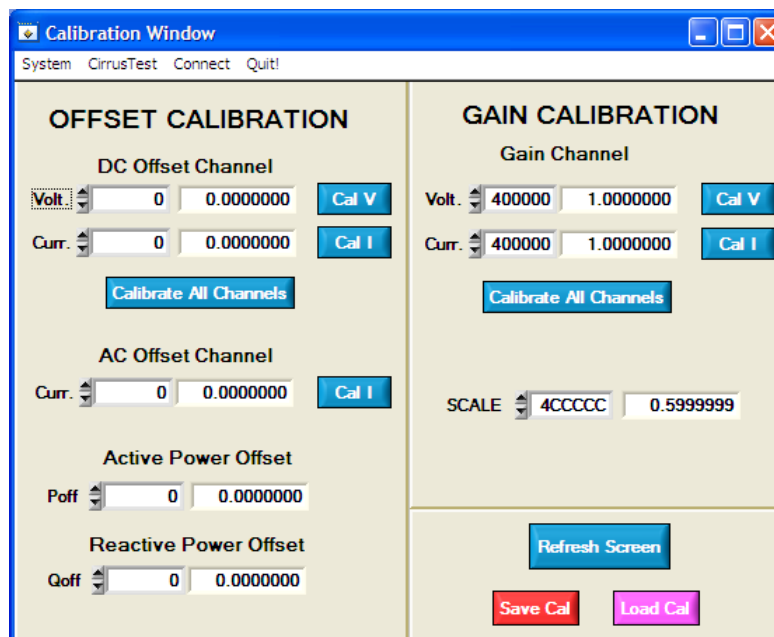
Calibration Window

System CirrusTest Connect Quit!

OFFSET CALIBRATION

DC Offset Channel

Volt. 0 0.0000000 Cal V

Curr. 0 0.0000000 Cal I

Calibrate All Channels

AC Offset Channel

Curr. 0 0.0000000 Cal I

Active Power Offset

Poff 0 0.0000000

Reactive Power Offset

Qoff 0 0.0000000

GAIN CALIBRATION

Gain Channel

Volt. 400000 1.0000000 Cal V

Curr. 400000 1.0000000 Cal I

Calibrate All Channels

SCALE 4CCCCC 0.5999999

Refresh Screen

Save Cal Load Cal